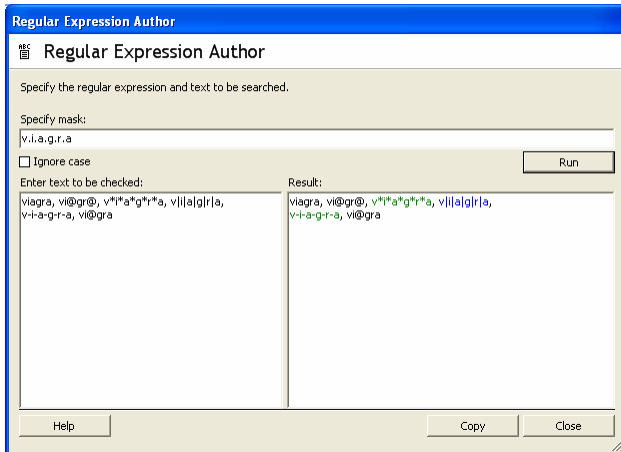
Regular Expression Author

Regular Expression Author

Specify the regular expression and text to be searched.

Specify mask:

v.i.a.g.r.a

Ignore case

Run

Enter text to be checked:

viagra, vi@gr@, v*i*a*g*r*a, v|i|a|g|r|a, v-i-a-g-r-a, vi@gra

Result:

viagra, vi@gr@, v*i*a*g*r*a, v|i|a|g|r|a, v-i-a-g-r-a, vi@gra

Help

Copy

Close